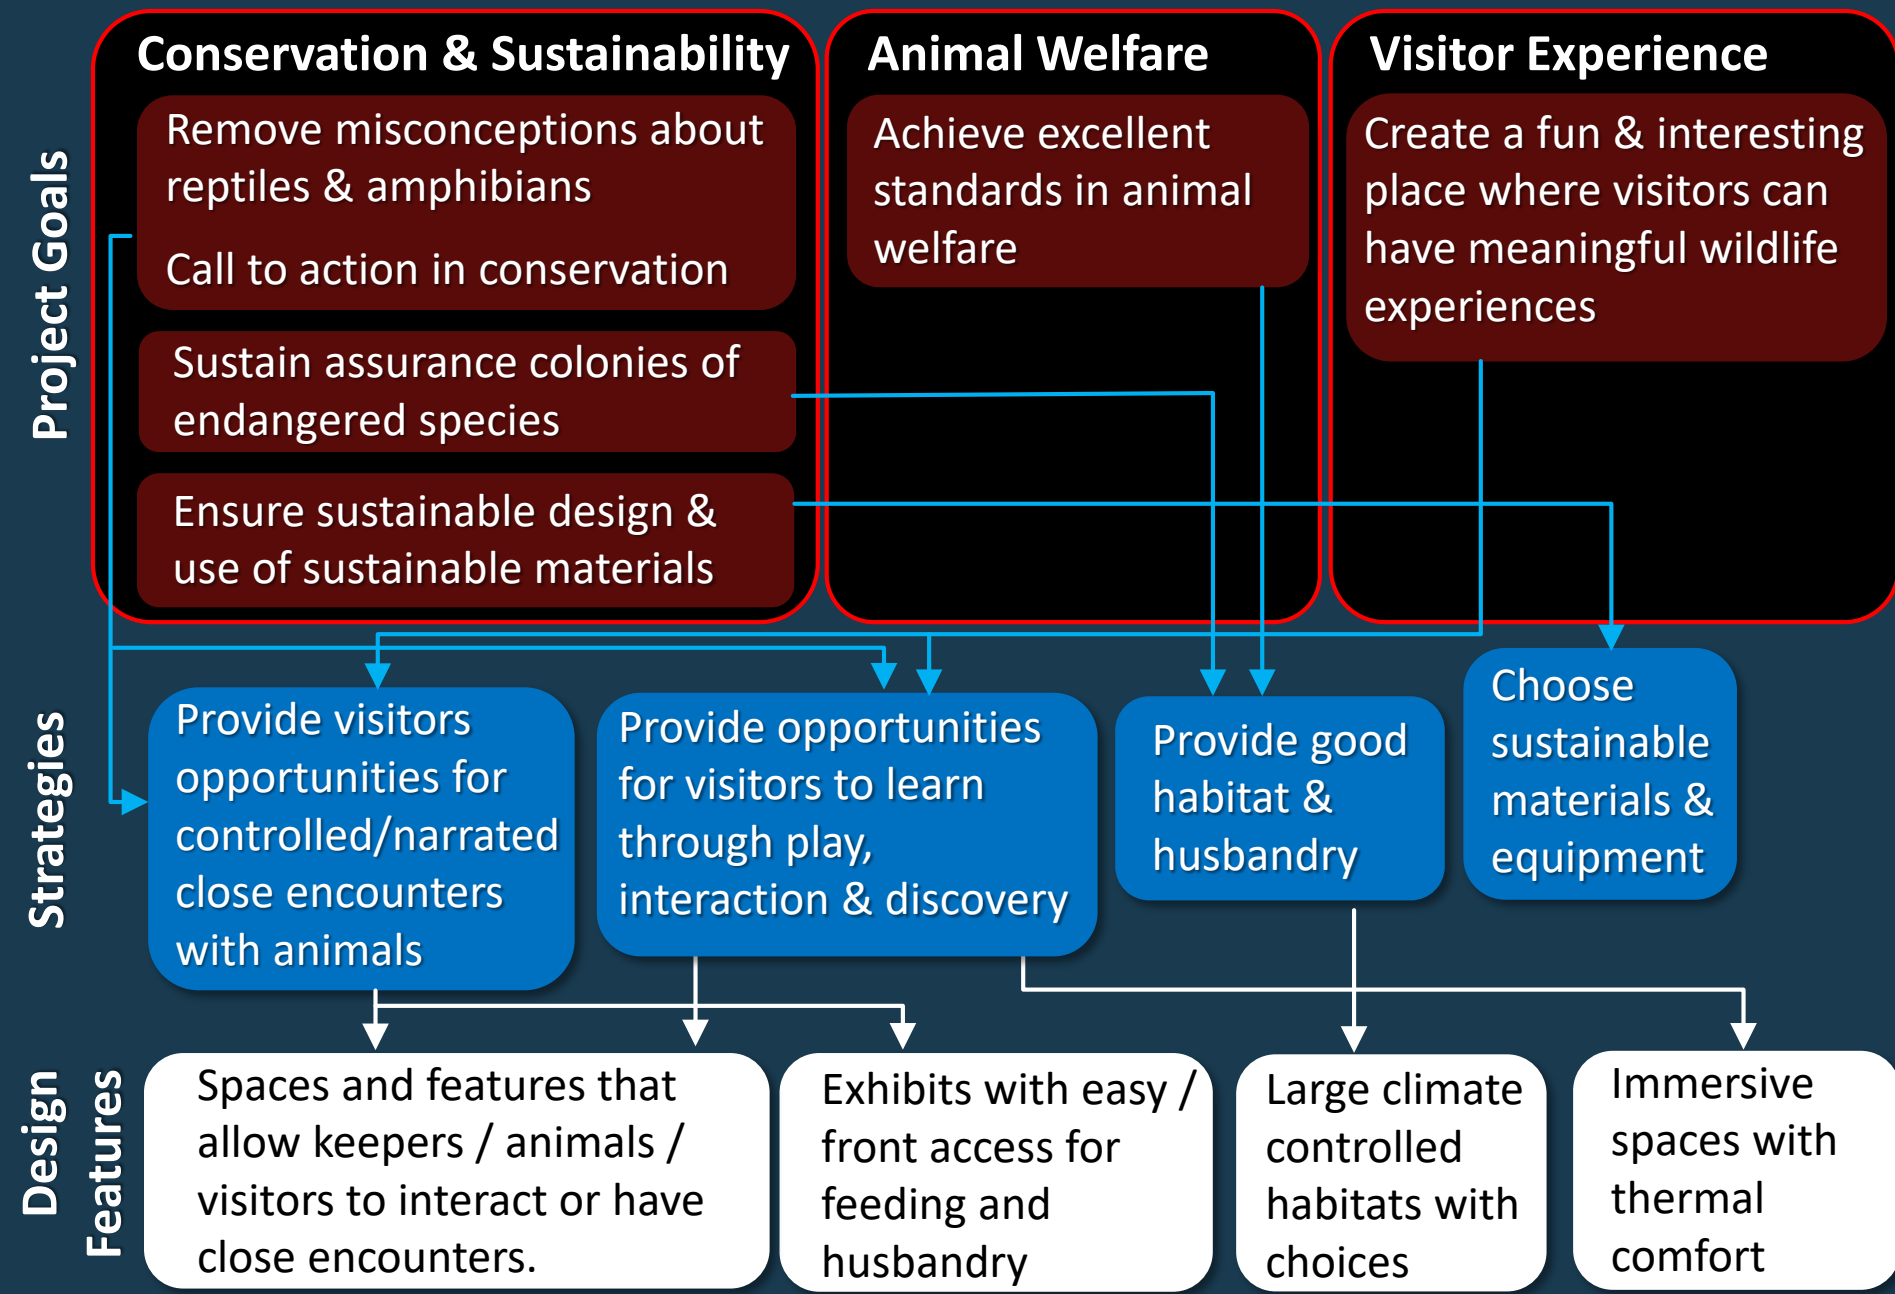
Project Goals

Conservation & Sustainability

Remove misconceptions about reptiles & amphibians

Call to action in conservation

Sustain assurance colonies of endangered species

Ensure sustainable design & use of sustainable materials

Animal Welfare

Achieve excellent standards in animal welfare

Visitor Experience

Create a fun & interesting place where visitors can have meaningful wildlife experiences

Strategies

Provide visitors opportunities for controlled/narrated close encounters with animals

Provide opportunities for visitors to learn through play, interaction & discovery

Provide good habitat & husbandry

Choose sustainable materials & equipment

Design Features

Spaces and features that allow keepers / animals / visitors to interact or have close encounters.

Exhibits with easy / front access for feeding and husbandry

Large climate controlled habitats with choices

Immersive spaces with thermal comfort